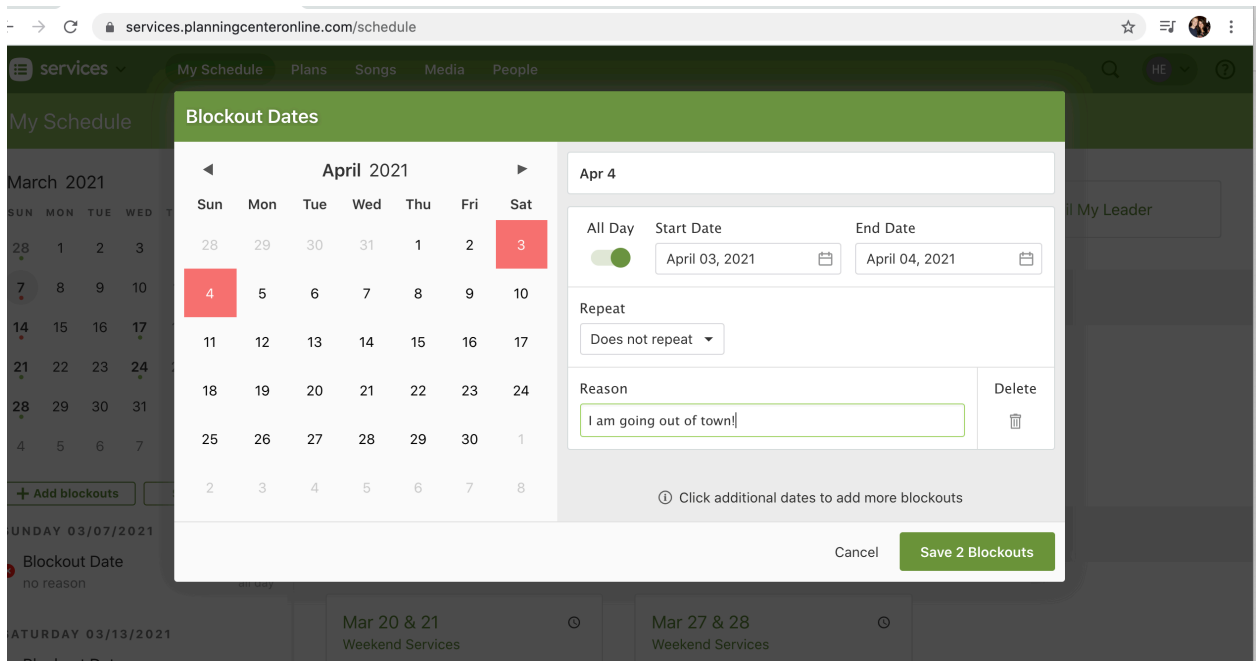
services.planningcenteronline.com/schedule

services My Schedule Plans Songs Media People HE

My Schedule

March 2021

| SUN | MON | TUE | WED |
|---|---|---|---|
| 28 | 1 | 2 | 3 |
| 7 | 8 | 9 | 10 |
| 14 | 15 | 16 | 17 |
| 21 | 22 | 23 | 24 |
| 28 | 29 | 30 | 31 |
| 4 | 5 | 6 | 7 |

+ Add blockouts

SUNDAY 03/07/2021
Blockout Date
no reason
All Day

SATURDAY 03/13/2021

il My Leader

Mar 20 & 21
Weekend Services

Mar 27 & 28
Weekend Services

Blockout Dates

◀ April 2021 ▶

| Sun | Mon | Tue | Wed | Thu | Fri | Sat |
|---|---|---|---|---|---|---|
| 28 | 29 | 30 | 31 | 1 | 2 | 3 |
| 4 | 5 | 6 | 7 | 8 | 9 | 10 |
| 11 | 12 | 13 | 14 | 15 | 16 | 17 |
| 18 | 19 | 20 | 21 | 22 | 23 | 24 |
| 25 | 26 | 27 | 28 | 29 | 30 | 1 |
| 2 | 3 | 4 | 5 | 6 | 7 | 8 |

Apr 4

All Day
Start Date
April 03, 2021
End Date
April 04, 2021

Repeat
Does not repeat

Reason
I am going out of town!
Delete

ⓘ Click additional dates to add more blockouts

Cancel
Save 2 Blockouts